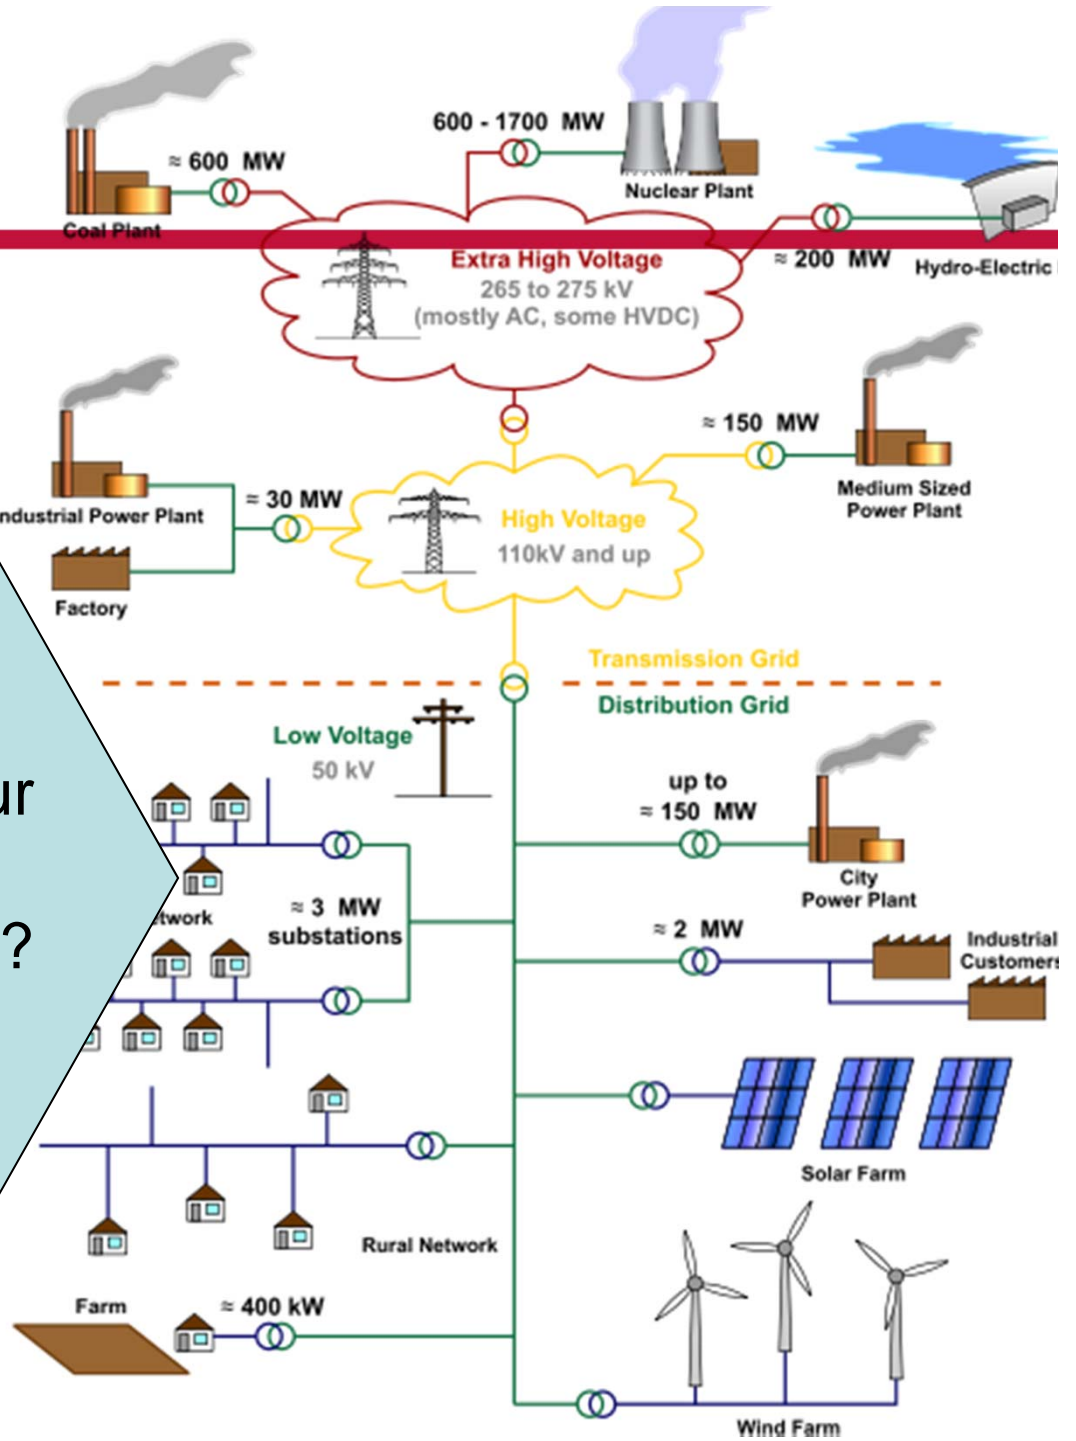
≈ 600 MW

Coal Plant

600 - 1700 MW

Nuclear Plant

Extra High Voltage
265 to 275 kV
(mostly AC, some HVDC)

≈ 200 MW

Hydro-Electric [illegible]

≈ 150 MW

Medium Sized Power Plant

ndustrial Power Plant

≈ 30 MW

Factory

High Voltage
110kV and up

Transmission Grid

Distribution Grid

Low Voltage
50 kV

ur

?

twork

≈ 3 MW substations

up to ≈ 150 MW

City Power Plant

≈ 2 MW

Industrial Customers

Solar Farm

Rural Network

Farm

≈ 400 kW

Wind Farm